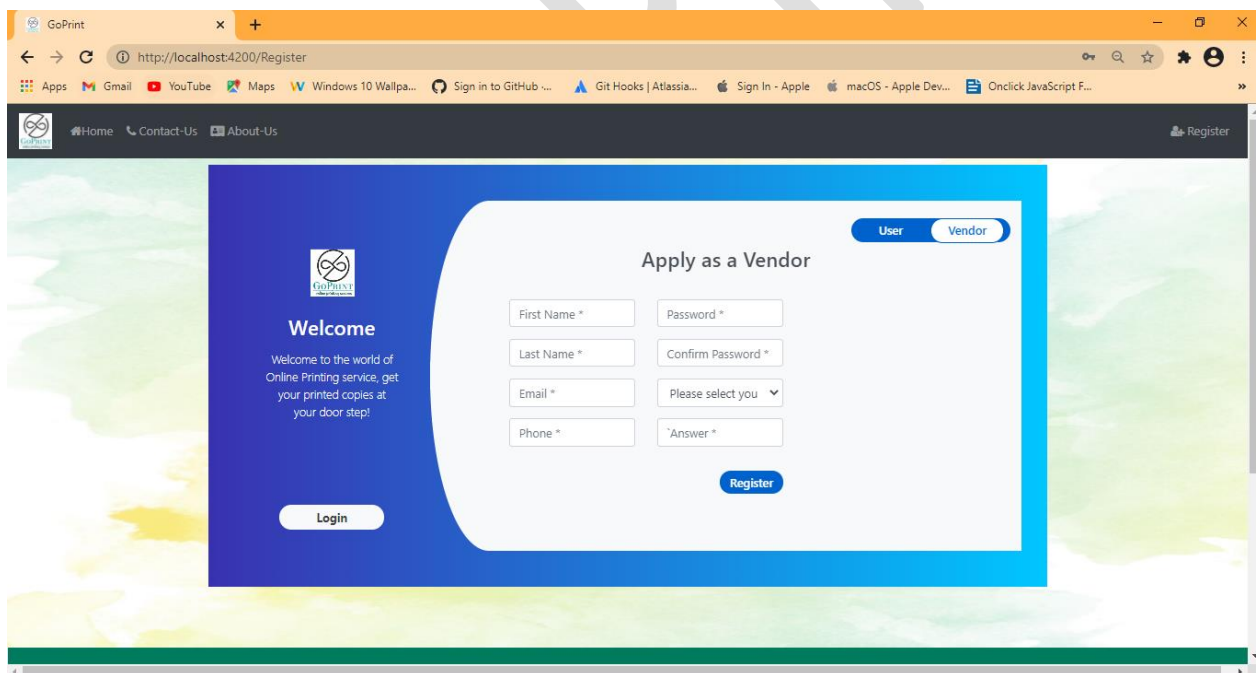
GoPrint
http://localhost:4200/Register
Apps Gmail YouTube Maps Windows 10 Wallpa... Sign in to GitHub ·... Git Hooks | Atlassia... Sign In - Apple macOS - Apple Dev... Onclick JavaScript F...

GoPrint
Home Contact-Us About-Us
Register

User Vendor

GoPrint

Welcome

Welcome to the world of Online Printing service, get your printed copies at your door step!

Login

Apply as a Vendor

First Name *
Password *
Last Name *
Confirm Password *
Email *
Please select you
Phone *
`Answer *

Register